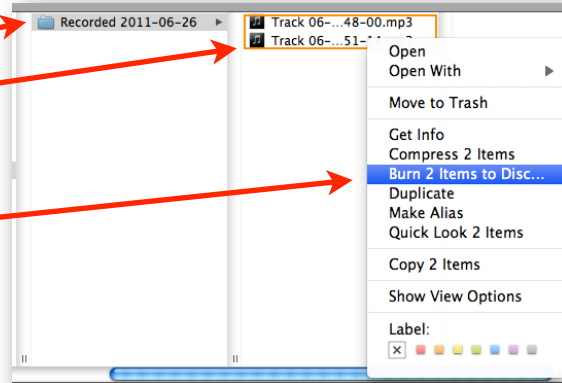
Recorded 2011-06-26

Track 06-...48-00.mp3
Track 06-...51-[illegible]

Open
Open With
Move to Trash
Get Info
Compress 2 Items
Burn 2 Items to Disc...
Duplicate
Make Alias
Quick Look 2 Items
Copy 2 Items
Show View Options
Label: